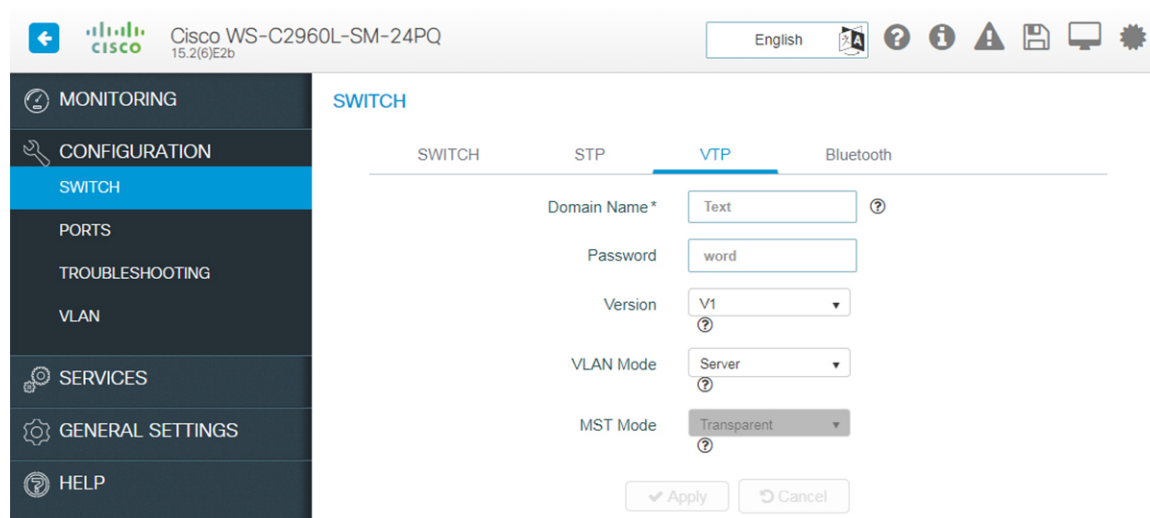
cisco Cisco WS-C2960L-SM-24PQ
15.2(6)E2b

English

MONITORING
CONFIGURATION
SWITCH
PORTS
TROUBLESHOOTING
VLAN
SERVICES
GENERAL SETTINGS
HELP

SWITCH

SWITCH STP VTP Bluetooth

Domain Name* Text
Password word
Version V1
VLAN Mode Server
MST Mode Transparent

Apply Cancel